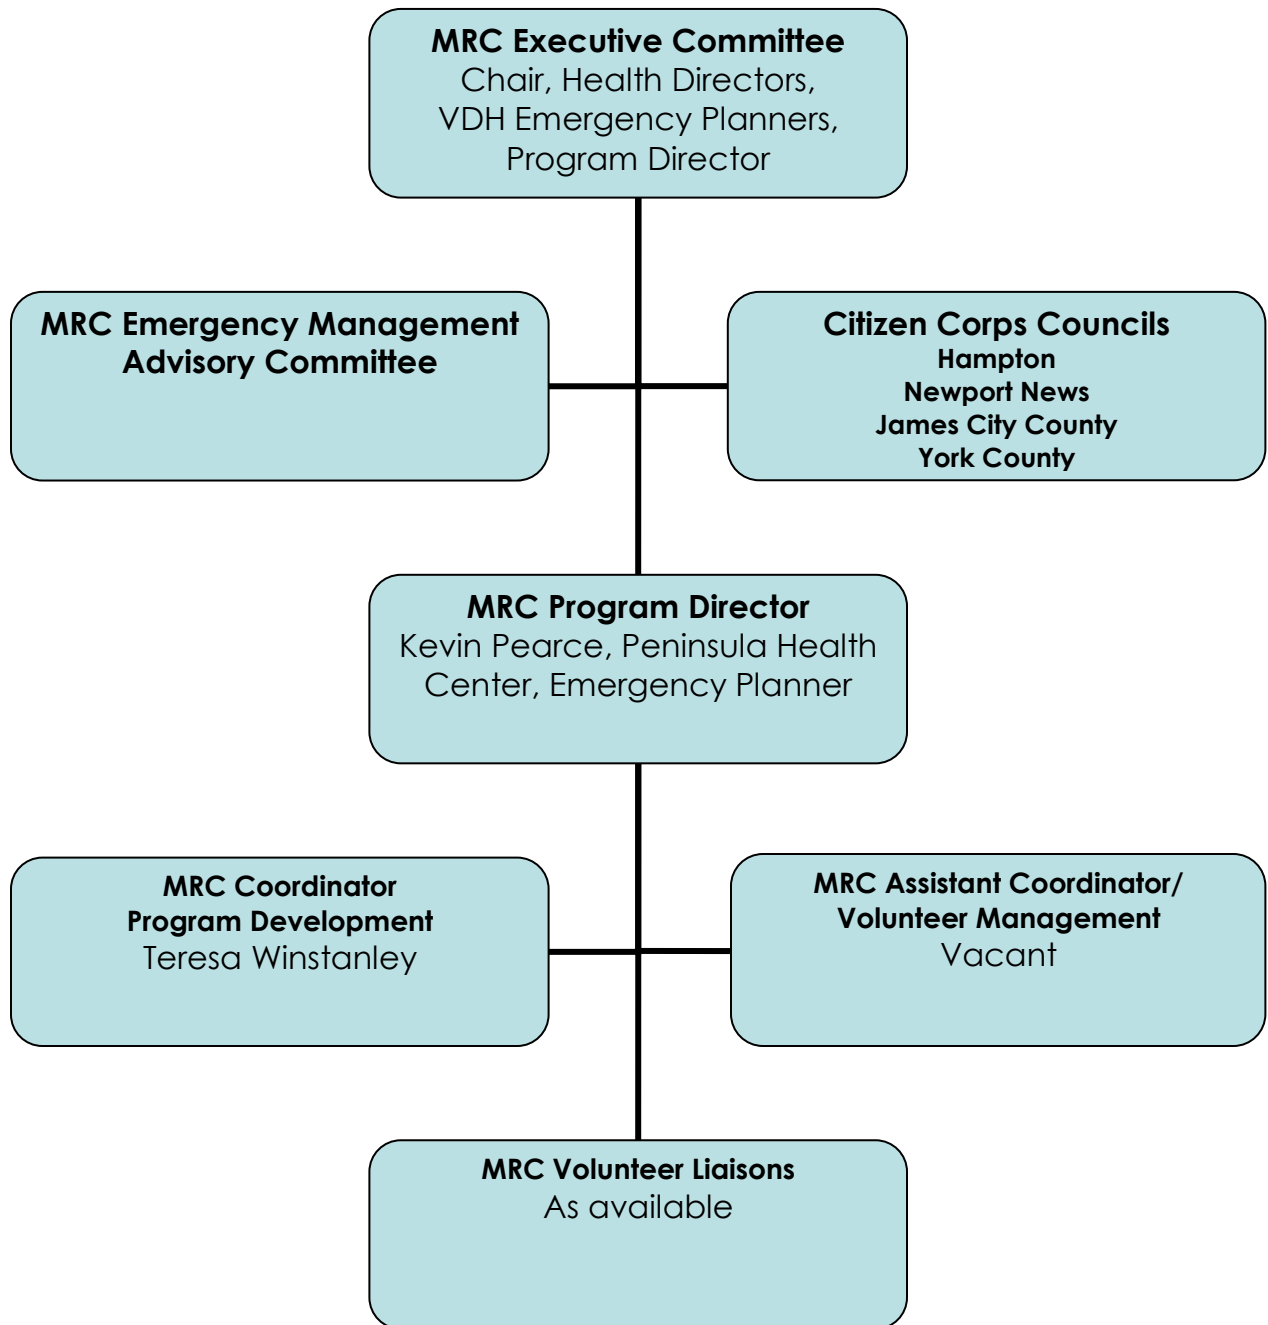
MRC Executive Committee
Chair, Health Directors, VDH Emergency Planners, Program Director

MRC Emergency Management Advisory Committee

Citizen Corps Councils
Hampton
Newport News
James City County
York County

MRC Program Director
Kevin Pearce, Peninsula Health Center, Emergency Planner

MRC Coordinator
Program Development
Teresa Winstanley

MRC Assistant Coordinator/ Volunteer Management
Vacant

MRC Volunteer Liaisons
As available